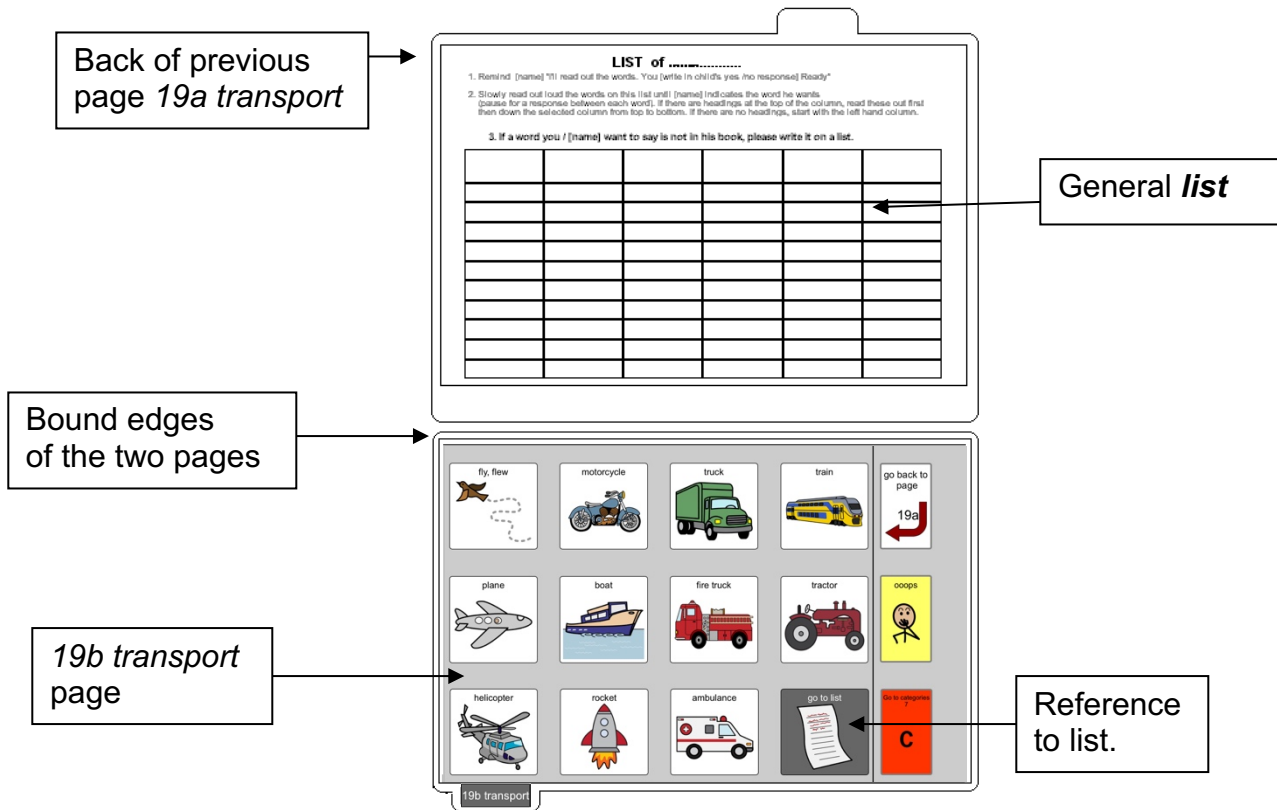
Back of previous page *19a transport*

LIST of ..................

1. Remind [name] "I'll read out the words. You [write in child's yes /no response] Ready"

2. Slowly read out loud the words on this list until [name] indicates the word he wants (pause for a response between each word). If there are headings at the top of the column, read these out first then down the selected column from top to bottom. If there are no headings, start with the left hand column.

3. If a word you / [name] want to say is not in his book, please write it on a list.

| | | | | | |
|---|---|---|---|---|---|
| | | | | | |
| | | | | | |
| | | | | | |
| | | | | | |
| | | | | | |
| | | | | | |
| | | | | | |
| | | | | | |
| | | | | | |
| | | | | | |
| | | | | | |

General ***list***

Bound edges of the two pages

fly, flew

motorcycle

truck

train

go back to page 19a

plane

boat

fire truck

tractor

ooops

*19b transport* page

helicopter

rocket

ambulance

go to list

Go to categories ?

C

Reference to list.

19b transport